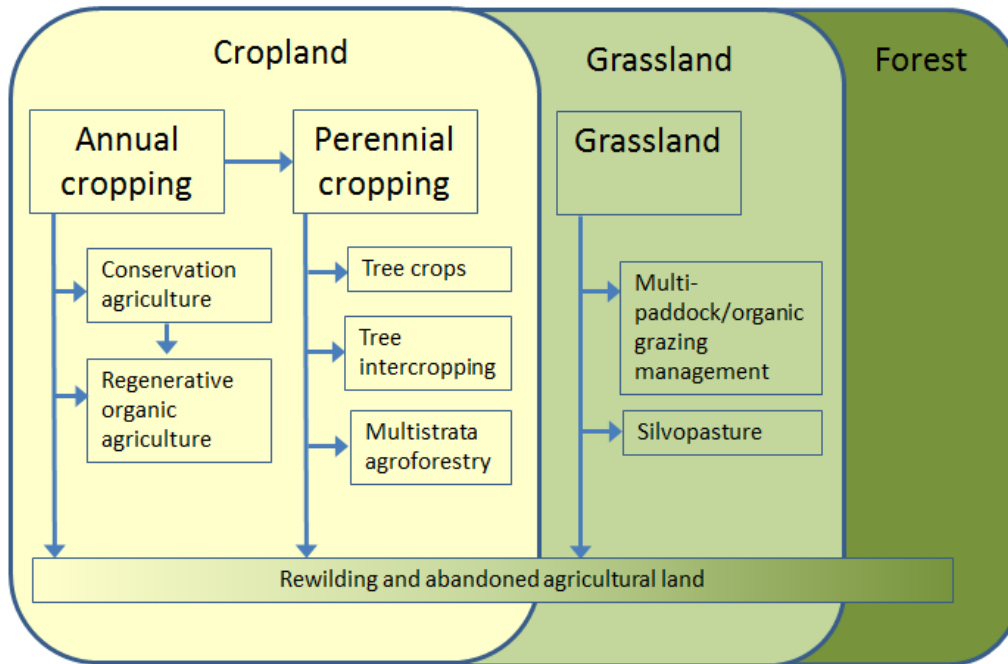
Cropland

Grassland

Forest

Annual cropping

Perennial cropping

Grassland

Conservation agriculture

Regenerative organic agriculture

Tree crops

Tree intercropping

Multistrata agroforestry

Multi-paddock/organic grazing management

Silvopasture

Rewilding and abandoned agricultural land